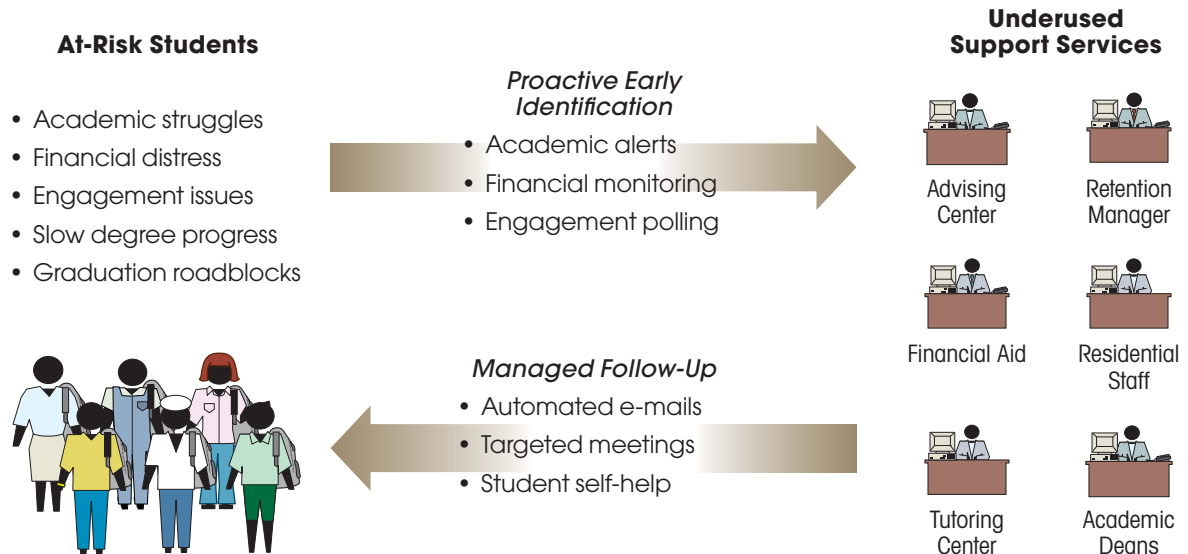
At-Risk Students

- Academic struggles
- Financial distress
- Engagement issues
- Slow degree progress
- Graduation roadblocks

*Proactive Early Identification*

- Academic alerts
- Financial monitoring
- Engagement polling

Underused Support Services

Advising Center

Retention Manager

Financial Aid

Residential Staff

Tutoring Center

Academic Deans

*Managed Follow-Up*

- Automated e-mails
- Targeted meetings
- Student self-help